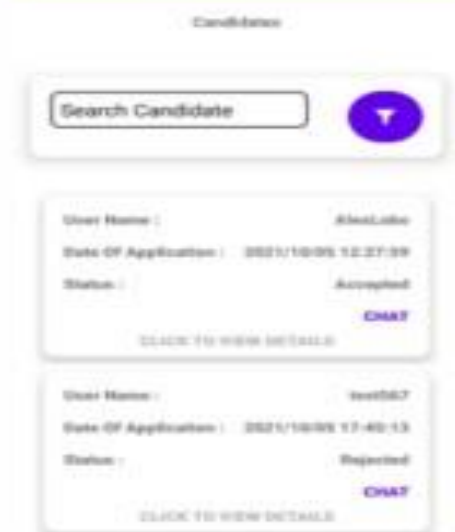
Candidates

Search Candidate

User Name : AlexLuke
Date Of Application : 2021/10/05 12:27:39
Status : Accepted
CHAT
CLICK TO VIEW DETAILS

User Name : test567
Date Of Application : 2021/10/05 17:40:13
Status : Rejected
CHAT
CLICK TO VIEW DETAILS